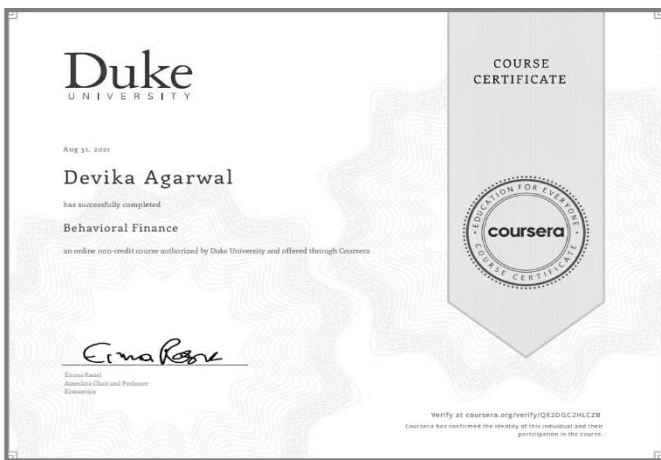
Duke
UNIVERSITY

COURSE CERTIFICATE

Aug 31, 2021

Devika Agarwal

has successfully completed

Behavioral Finance

an online non-credit course authorized by Duke University and offered through Coursera

EDUCATION FOR EVERYONE
coursera
COURSE CERTIFICATE

Emma Rasiel

Emma Rasiel
Associate Chair and Professor
Economics

Verify at coursera.org/verify/QX2DGC2HLCZB
Coursera has confirmed the identity of this individual and their participation in the course.